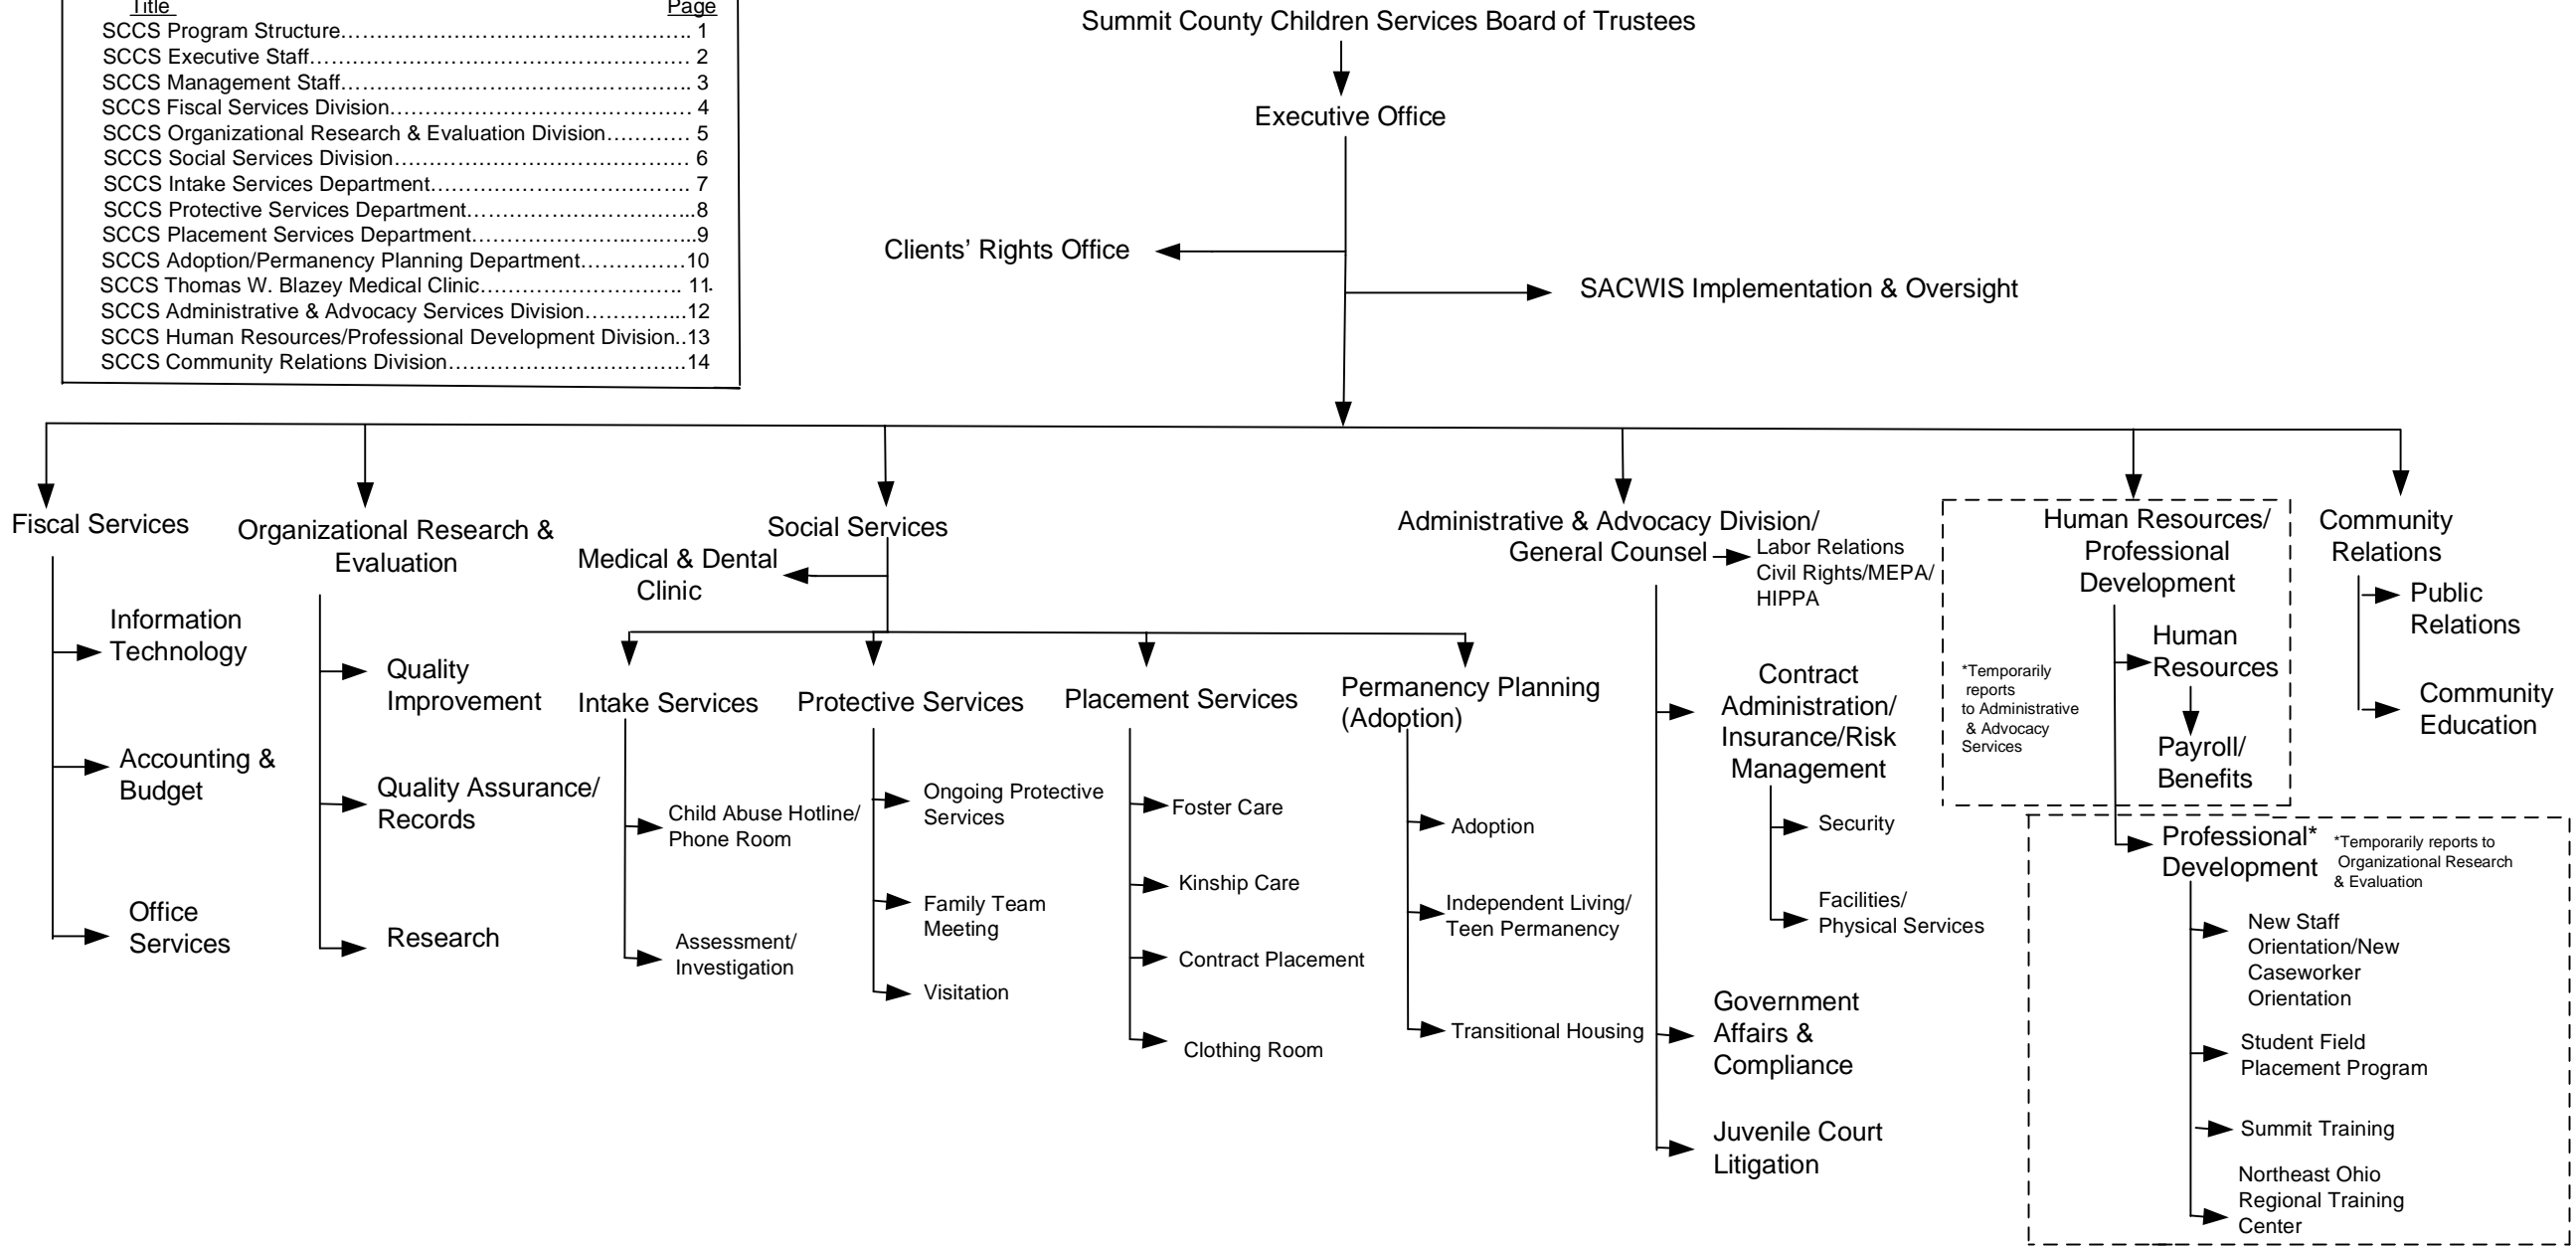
| Title | Page |
|---|---|
| SCCS Program Structure………………………………………… | 1 |
| SCCS Executive Staff………………………………………… | 2 |
| SCCS Management Staff……………………………………… | 3 |
| SCCS Fiscal Services Division……………………………… | 4 |
| SCCS Organizational Research & Evaluation Division………… | 5 |
| SCCS Social Services Division……………………………… | 6 |
| SCCS Intake Services Department…………………………… | 7 |
| SCCS Protective Services Department……………………… | 8 |
| SCCS Placement Services Department……………………… | 9 |
| SCCS Adoption/Permanency Planning Department…………… | 10 |
| SCCS Thomas W. Blazey Medical Clinic……………………… | 11 |
| SCCS Administrative & Advocacy Services Division………… | 12 |
| SCCS Human Resources/Professional Development Division.. | 13 |
| SCCS Community Relations Division………………………… | 14 |

Summit County Children Services Board of Trustees

Executive Office

Clients' Rights Office

SACWIS Implementation & Oversight

Fiscal Services

Information Technology

Accounting & Budget

Office Services

Organizational Research & Evaluation

Quality Improvement

Quality Assurance/ Records

Research

Social Services

Medical & Dental Clinic

Intake Services

Child Abuse Hotline/ Phone Room

Assessment/ Investigation

Protective Services

Ongoing Protective Services

Family Team Meeting

Visitation

Placement Services

Foster Care

Kinship Care

Contract Placement

Clothing Room

Permanency Planning (Adoption)

Adoption

Independent Living/ Teen Permanency

Transitional Housing

Administrative & Advocacy Division/ General Counsel

Labor Relations Civil Rights/MEPA/ HIPPA

Contract Administration/ Insurance/Risk Management

Security

Facilities/ Physical Services

Government Affairs & Compliance

Juvenile Court Litigation

Human Resources/ Professional Development

*Temporarily reports to Administrative & Advocacy Services

Human Resources

Payroll/ Benefits

Professional* Development

*Temporarily reports to Organizational Research & Evaluation

New Staff Orientation/New Caseworker Orientation

Student Field Placement Program

Summit Training

Northeast Ohio Regional Training Center

Community Relations

Public Relations

Community Education